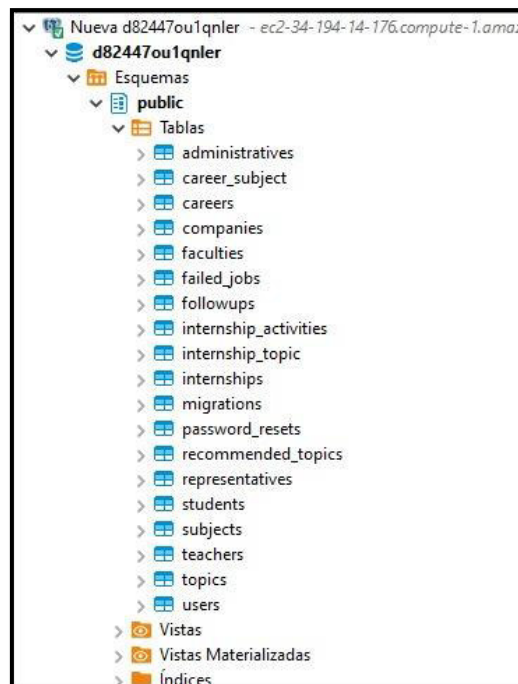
Nueva d82447ou1qnler - ec2-34-194-14-176.compute-1.ama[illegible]
d82447ou1qnler
Esquemas
public
Tablas
administratives
career_subject
careers
companies
faculties
failed_jobs
followups
internship_activities
internship_topic
internships
migrations
password_resets
recommended_topics
representatives
students
subjects
teachers
topics
users
Vistas
Vistas Materializadas
Índices